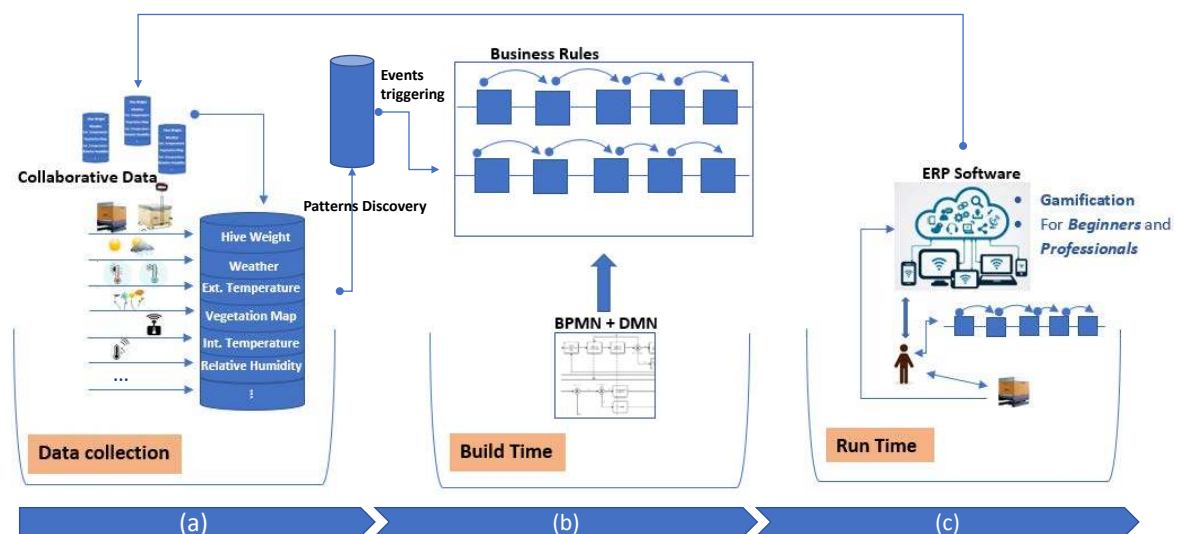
Collaborative Data

Hive Weight
Weather
Ext. Temperature
Vegetation Map
Int. Temperature
Relative Humidity
⋮

...

Data collection

Events triggering

Patterns Discovery

Business Rules

BPMN + DMN

Build Time

ERP Software

Gamification
For *Beginners* and *Professionals*

Run Time

(a)
(b)
(c)